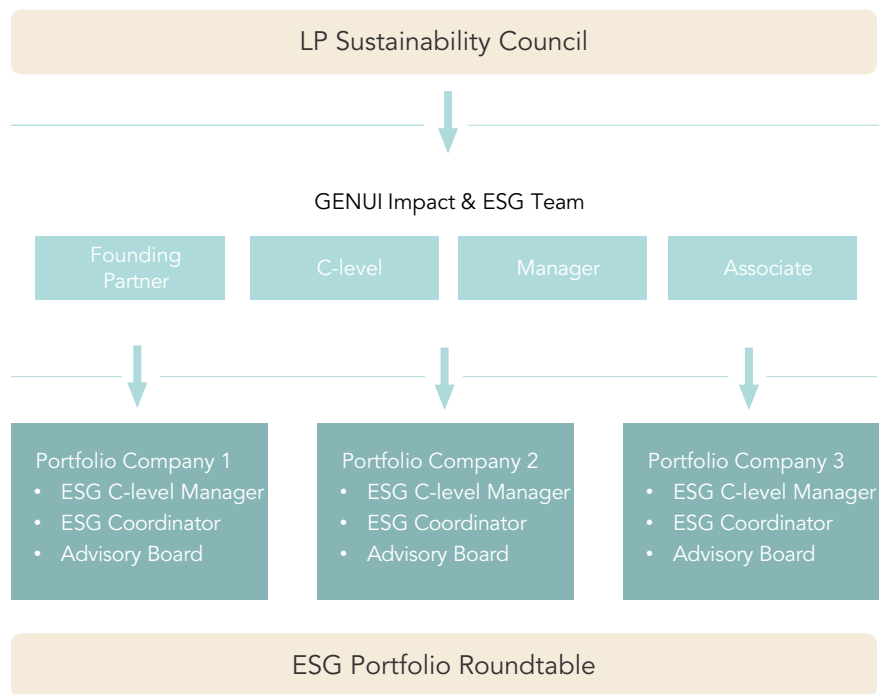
LP Sustainability Council

GENUI Impact & ESG Team

Founding Partner

C-level

Manager

Associate

Portfolio Company 1
- ESG C-level Manager
- ESG Coordinator
- Advisory Board

Portfolio Company 2
- ESG C-level Manager
- ESG Coordinator
- Advisory Board

Portfolio Company 3
- ESG C-level Manager
- ESG Coordinator
- Advisory Board

ESG Portfolio Roundtable